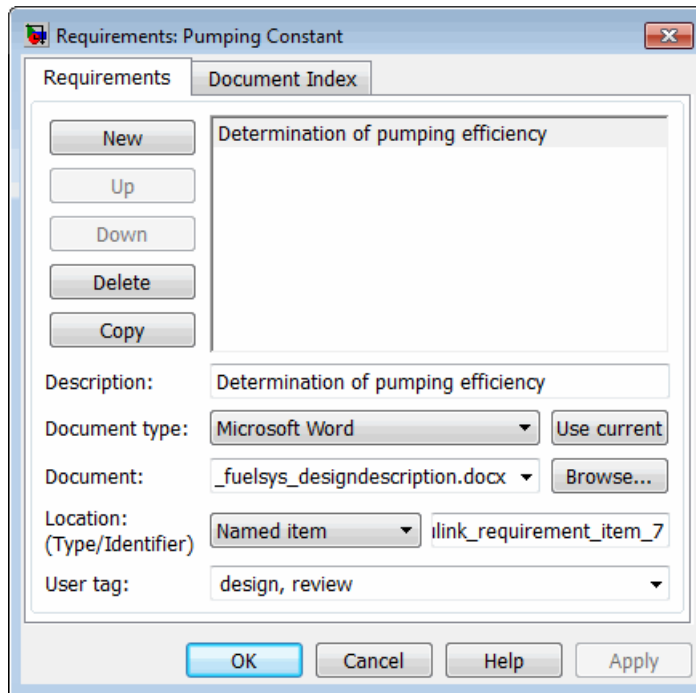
Requirements: Pumping Constant

Requirements
Document Index

New
Up
Down
Delete
Copy

Determination of pumping efficiency

Description: Determination of pumping efficiency
Document type: Microsoft Word
Use current
Document: _fuelsys_designdescription.docx
Browse...
Location: (Type/Identifier) Named item
ılink_requirement_item_7
User tag: design, review

OK
Cancel
Help
Apply